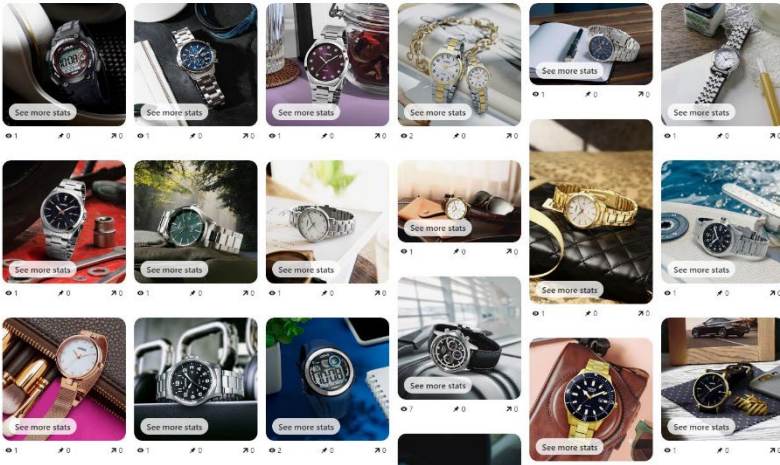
See more stats
1 0 0

See more stats
1 0 0

See more stats
1 0 0

See more stats
2 0 0

See more stats
1 0 0

See more stats
1 0 0

See more stats
1 0 0

See more stats
1 0 0

See more stats
1 0 0

See more stats
1 0 0

See more stats
1 0 0

See more stats
1 0 0

See more stats
1 0 0

See more stats
1 0 0

See more stats
2 0 0

See more stats
7 0 0

See more stats

See more stats